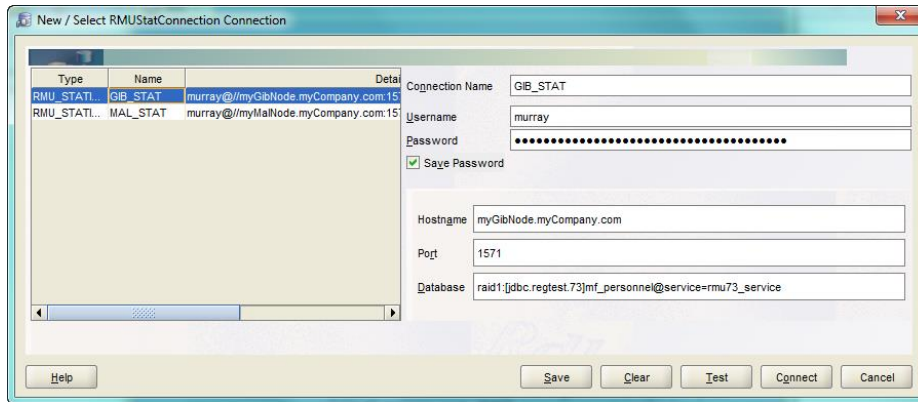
New / Select RMUStatConnection Connection

| Type | Name | Detai |
|---|---|---|
| RMU_STATI... | GIB_STAT | murray@//myGibNode.myCompany.com:157 |
| RMU_STATI... | MAL_STAT | murray@//myMalNode.myCompany.com:157 |

Connection Name GIB_STAT
Username murray
Password ••••••••••••••••••••••••••••••••••••••
Save Password

Hostname myGibNode.myCompany.com
Port 1571
Database raid1:[jdbc.regtest.73]mf_personnel@service=rmu73_service

Help
Save Clear Test Connect Cancel